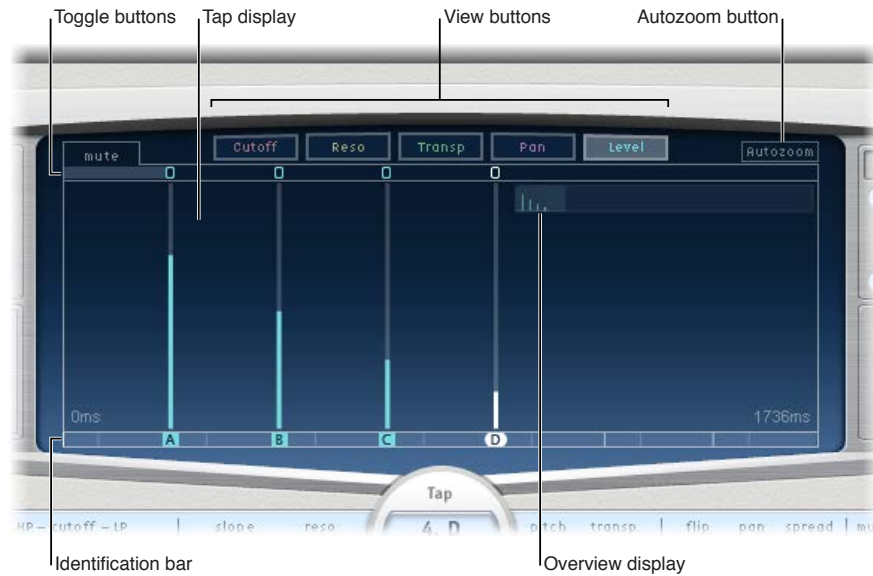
Toggle buttons
Tap display
View buttons
Autozoom button
mute
Cutoff
Reso
Transp
Pan
Level
Autozoom
0
0
0
0
0ms
1736ms
A
B
C
D
Tap
4. D
HP – cutoff – LP
slope
reso
pitch
transp
flip
pan
spread
mu
Identification bar
Overview display